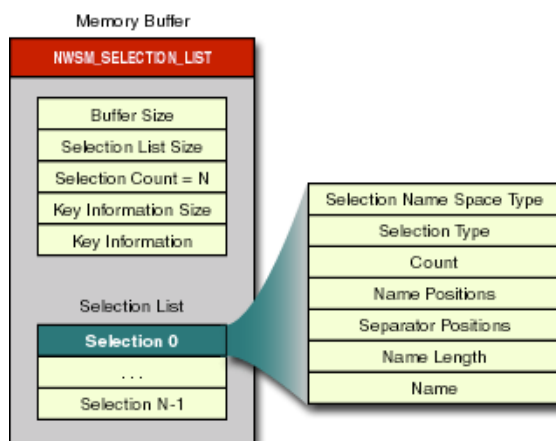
Memory Buffer

NWSM_SELECTION_LIST

Buffer Size

Selection List Size

Selection Count = N

Key Information Size

Key Information

Selection List

Selection 0

. . .

Selection N-1

Selection Name Space Type

Selection Type

Count

Name Positions

Separator Positions

Name Length

Name